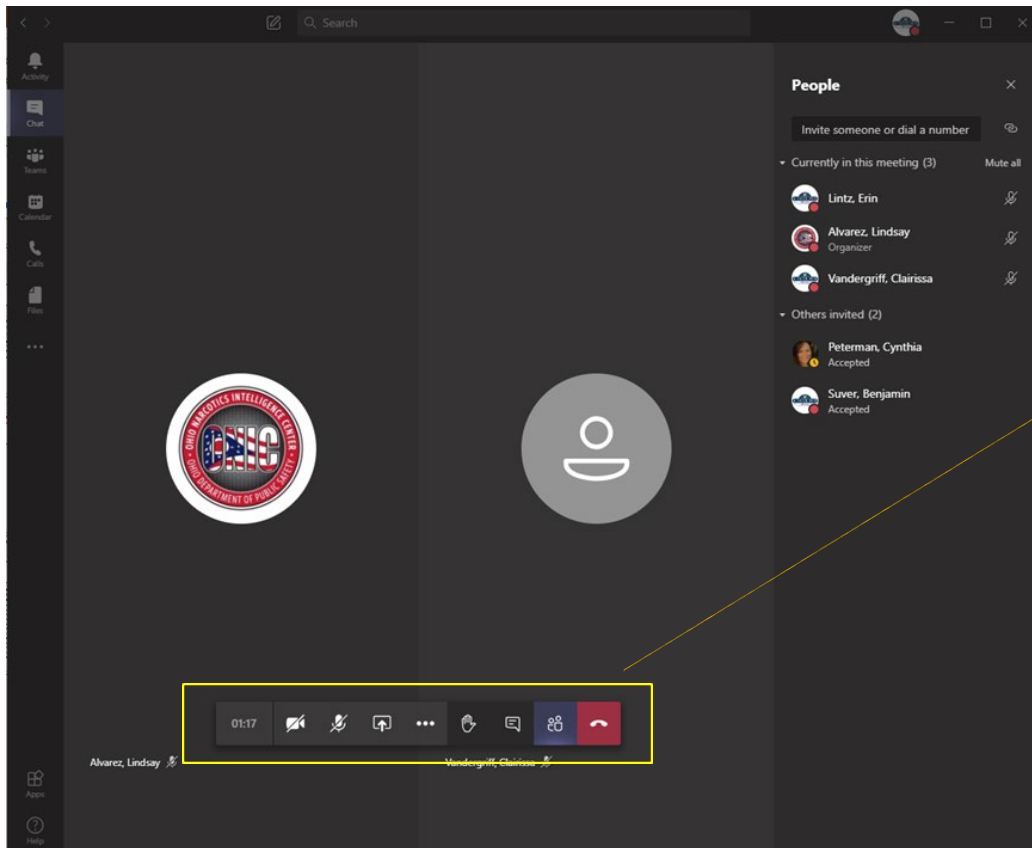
Search

Activity
Chat
Teams
Calendar
Calls
Files
...

Apps
Help

OHIO NARCOTICS INTELLIGENCE CENTER
ONIC
OHIO DEPARTMENT OF PUBLIC SAFETY

People

Invite someone or dial a number

Currently in this meeting (3)
Mute all

Lintz, Erin

Alvarez, Lindsay
Organizer

Vandergriff, Clairissa

Others invited (2)

Peterman, Cynthia
Accepted

Suver, Benjamin
Accepted

01:17

Alvarez, Lindsay

Vandergriff, Clairissa